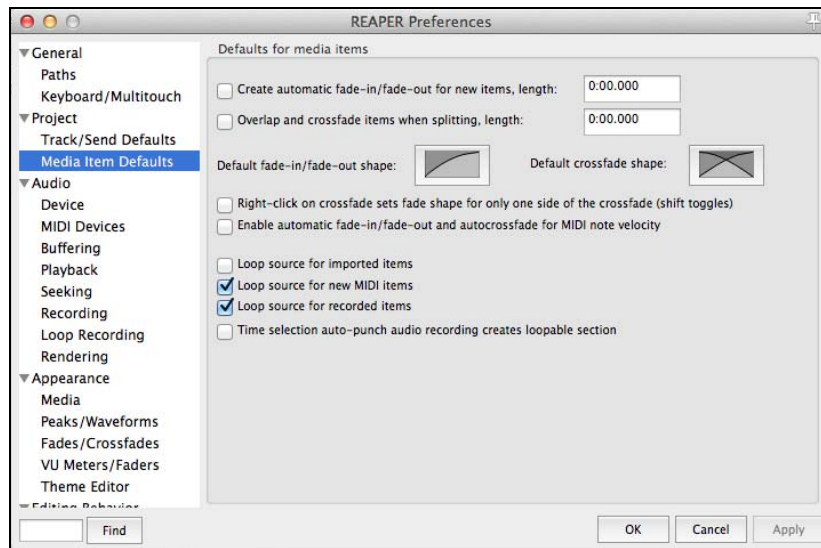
REAPER Preferences

General
Paths
Keyboard/Multitouch
Project
Track/Send Defaults
Media Item Defaults
Audio
Device
MIDI Devices
Buffering
Playback
Seeking
Recording
Loop Recording
Rendering
Appearance
Media
Peaks/Waveforms
Fades/Crossfades
VU Meters/Faders
Theme Editor
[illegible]

Defaults for media items

Create automatic fade-in/fade-out for new items, length: 0:00.000

Overlap and crossfade items when splitting, length: 0:00.000

Default fade-in/fade-out shape:

Default crossfade shape:

Right-click on crossfade sets fade shape for only one side of the crossfade (shift toggles)

Enable automatic fade-in/fade-out and autocrossfade for MIDI note velocity

Loop source for imported items

Loop source for new MIDI items

Loop source for recorded items

Time selection auto-punch audio recording creates loopable section

Find

OK

Cancel

Apply